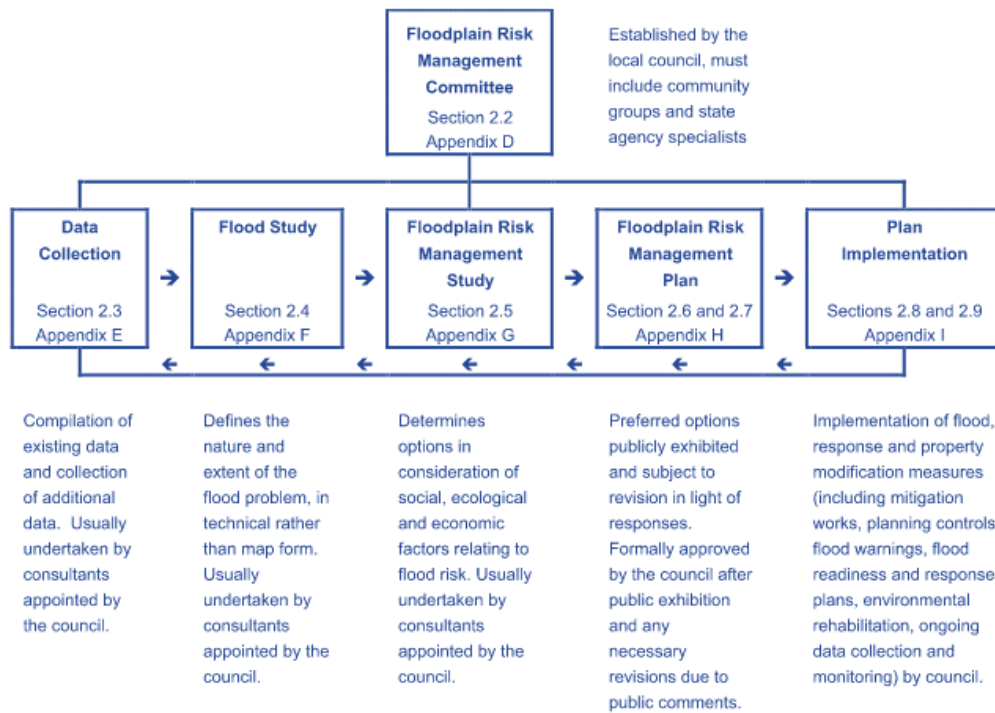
Floodplain Risk Management Committee
Section 2.2
Appendix D

Established by the local council, must include community groups and state agency specialists

Data Collection
Section 2.3
Appendix E

Flood Study
Section 2.4
Appendix F

Floodplain Risk Management Study
Section 2.5
Appendix G

Floodplain Risk Management Plan
Section 2.6 and 2.7
Appendix H

Plan Implementation
Sections 2.8 and 2.9
Appendix I

Compilation of existing data and collection of additional data. Usually undertaken by consultants appointed by the council.

Defines the nature and extent of the flood problem, in technical rather than map form. Usually undertaken by consultants appointed by the council.

Determines options in consideration of social, ecological and economic factors relating to flood risk. Usually undertaken by consultants appointed by the council.

Preferred options publicly exhibited and subject to revision in light of responses. Formally approved by the council after public exhibition and any necessary revisions due to public comments.

Implementation of flood, response and property modification measures (including mitigation works, planning controls flood warnings, flood readiness and response plans, environmental rehabilitation, ongoing data collection and monitoring) by council.